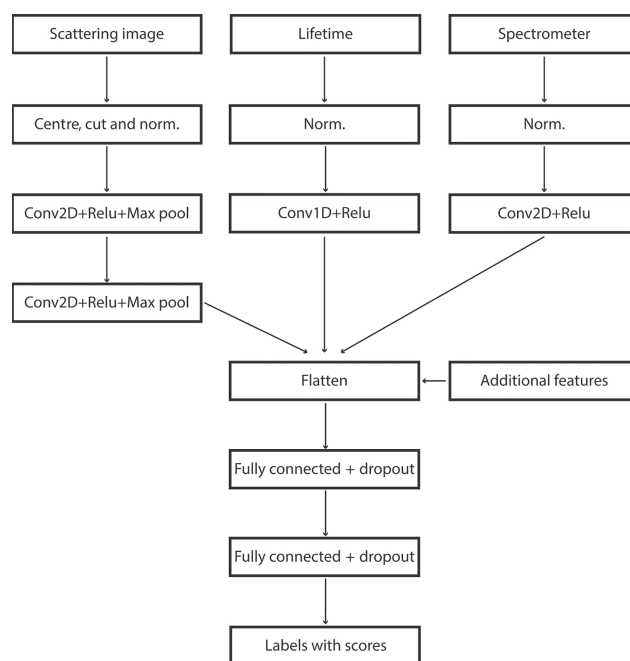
Scattering image

Lifetime

Spectrometer

Centre, cut and norm.

Norm.

Norm.

Conv2D+Relu+Max pool

Conv1D+Relu

Conv2D+Relu

Conv2D+Relu+Max pool

Flatten

Additional features

Fully connected + dropout

Fully connected + dropout

Labels with scores